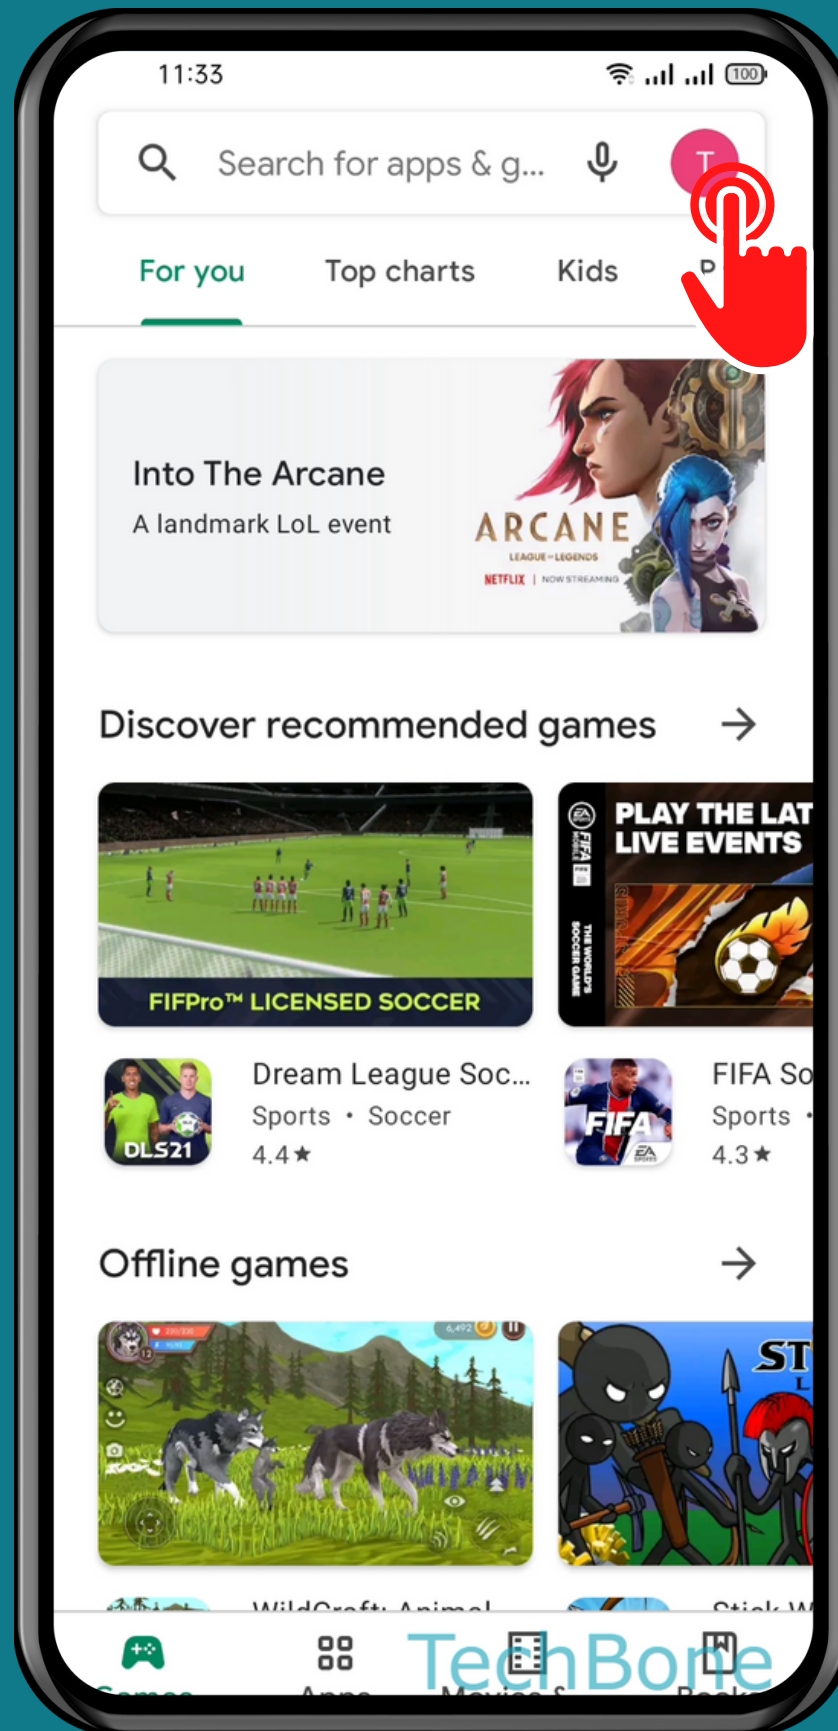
11:33

100

Search for apps & g...

T

For you Top charts Kids P

Into The Arcane
A landmark LoL event

ARCANE
LEAGUE of LEGENDS
NETFLIX | NOW STREAMING

Discover recommended games →

FIFPro™ LICENSED SOCCER

PLAY THE LAT
LIVE EVENTS

FIFA MOBILE
THE WORLD'S SOCCER GAME

DLS21

Dream League Soc...
Sports • Soccer
4.4★

FIFA

FIFA So
Sports •
4.3★

Offline games →

6,492

ST

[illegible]

TechBone

Games Apps Movies & Books